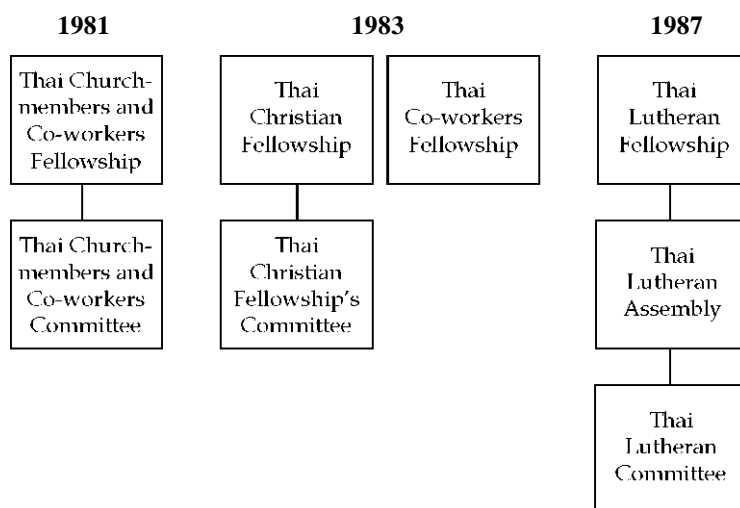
1981

Thai Church-members and Co-workers Fellowship

Thai Church-members and Co-workers Committee

1983

Thai Christian Fellowship

Thai Christian Fellowship's Committee

Thai Co-workers Fellowship

1987

Thai Lutheran Fellowship

Thai Lutheran Assembly

Thai Lutheran Committee